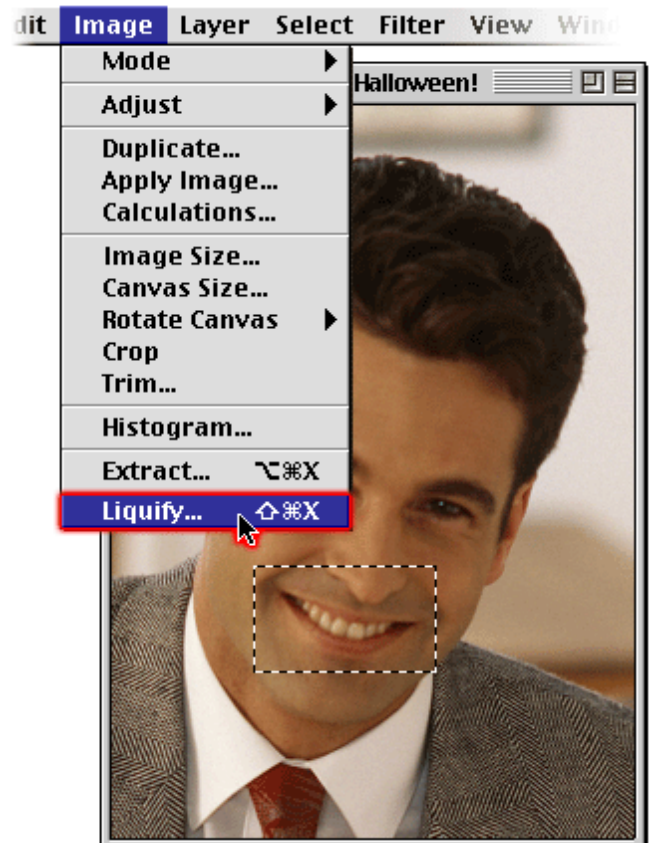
dit Image Layer Select Filter View Win

Mode
Adjust
Duplicate...
Apply Image...
Calculations...
Image Size...
Canvas Size...
Rotate Canvas
Crop
Trim...
Histogram...
Extract... ⌥⌘X
Liquify... ⇧⌘X

Halloween!